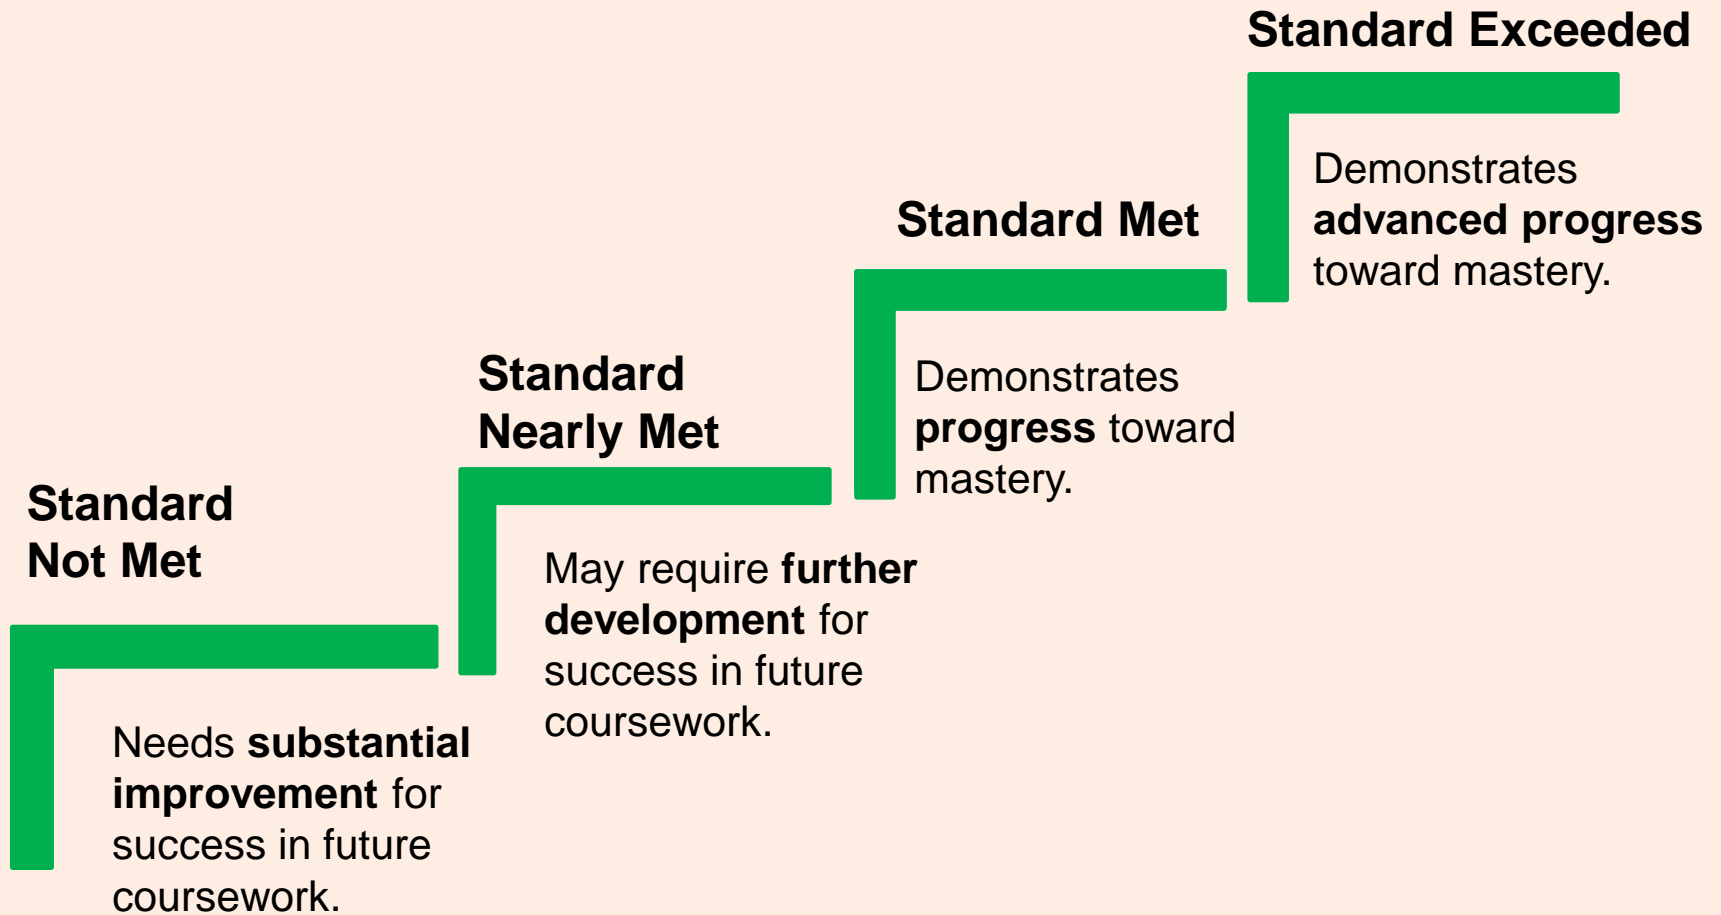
Standard Not Met

Needs substantial improvement for success in future coursework.

Standard Nearly Met

May require further development for success in future coursework.

Standard Met

Demonstrates progress toward mastery.

Standard Exceeded

Demonstrates advanced progress toward mastery.